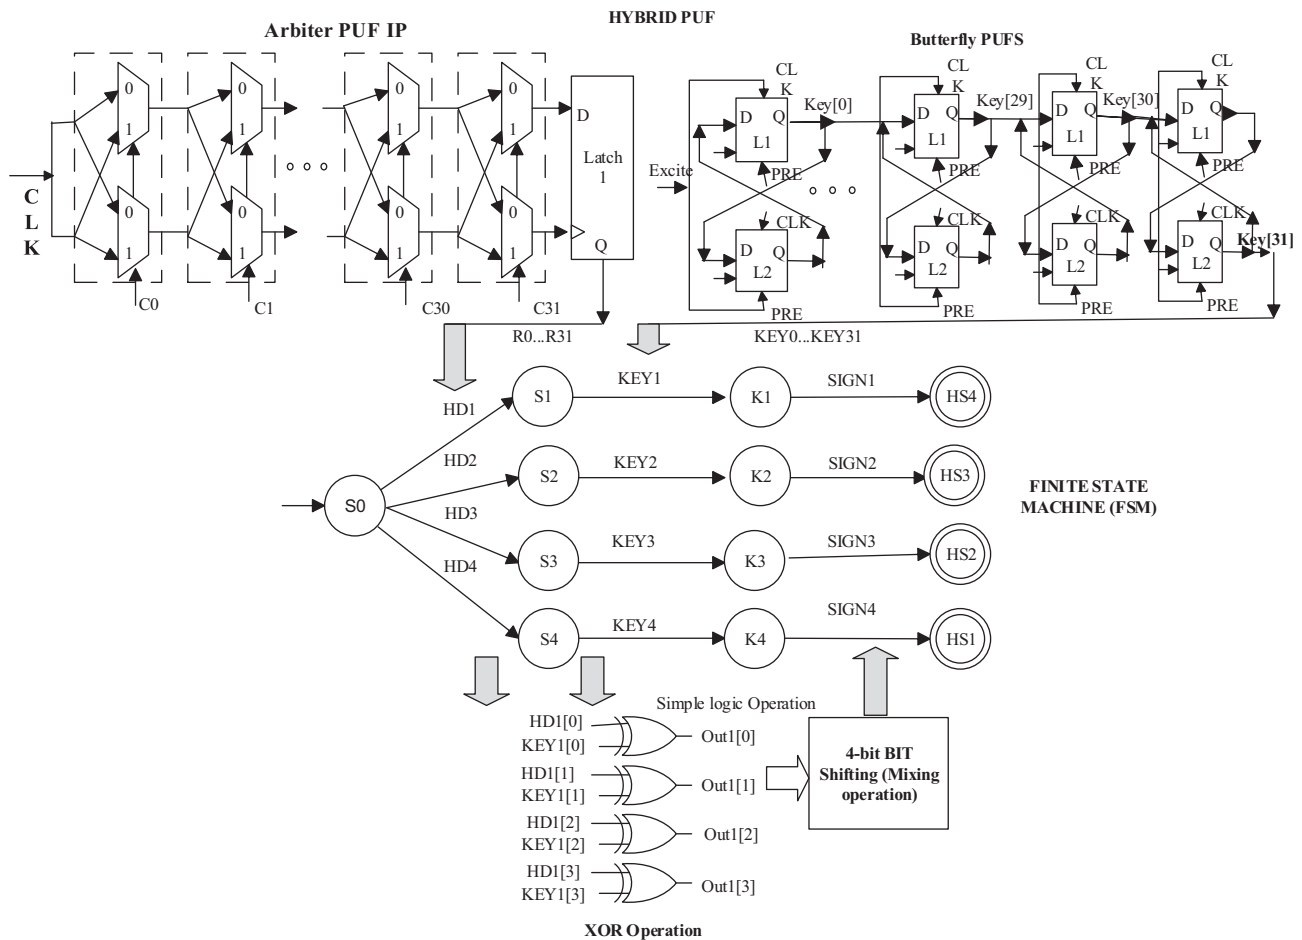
HYBRID PUF

Arbiter PUF IP

C
L
K

0
1
0
1
0
1
0
1
0
1
0
1
0
1
0
1

○ ○ ○

C0
C1
C30
C31

D
Latch
1
Q

R0...R31

Butterfly PUFS

Excite

CL
K
Key[0]
D Q
L1
PRE
CLK
D Q
L2
PRE

○ ○ ○

CL
K
D Q
L1
PRE
CLK
D Q
L2
PRE
Key[29]

CL
K
D Q
L1
PRE
CLK
D Q
L2
PRE
Key[30]

CL
K
D Q
L1
PRE
CLK
D Q
L2
PRE
Key[31]

KEY0...KEY31

S0
HD1
HD2
HD3
HD4
S1
S2
S3
S4
KEY1
KEY2
KEY3
KEY4
K1
K2
K3
K4
SIGN1
SIGN2
SIGN3
SIGN4
HS4
HS3
HS2
HS1

FINITE STATE
MACHINE (FSM)

Simple logic Operation

HD1[0]
KEY1[0]
Out1[0]
HD1[1]
KEY1[1]
Out1[1]
HD1[2]
KEY1[2]
Out1[2]
HD1[3]
KEY1[3]
Out1[3]

4-bit BIT
Shifting (Mixing
operation)

XOR Operation